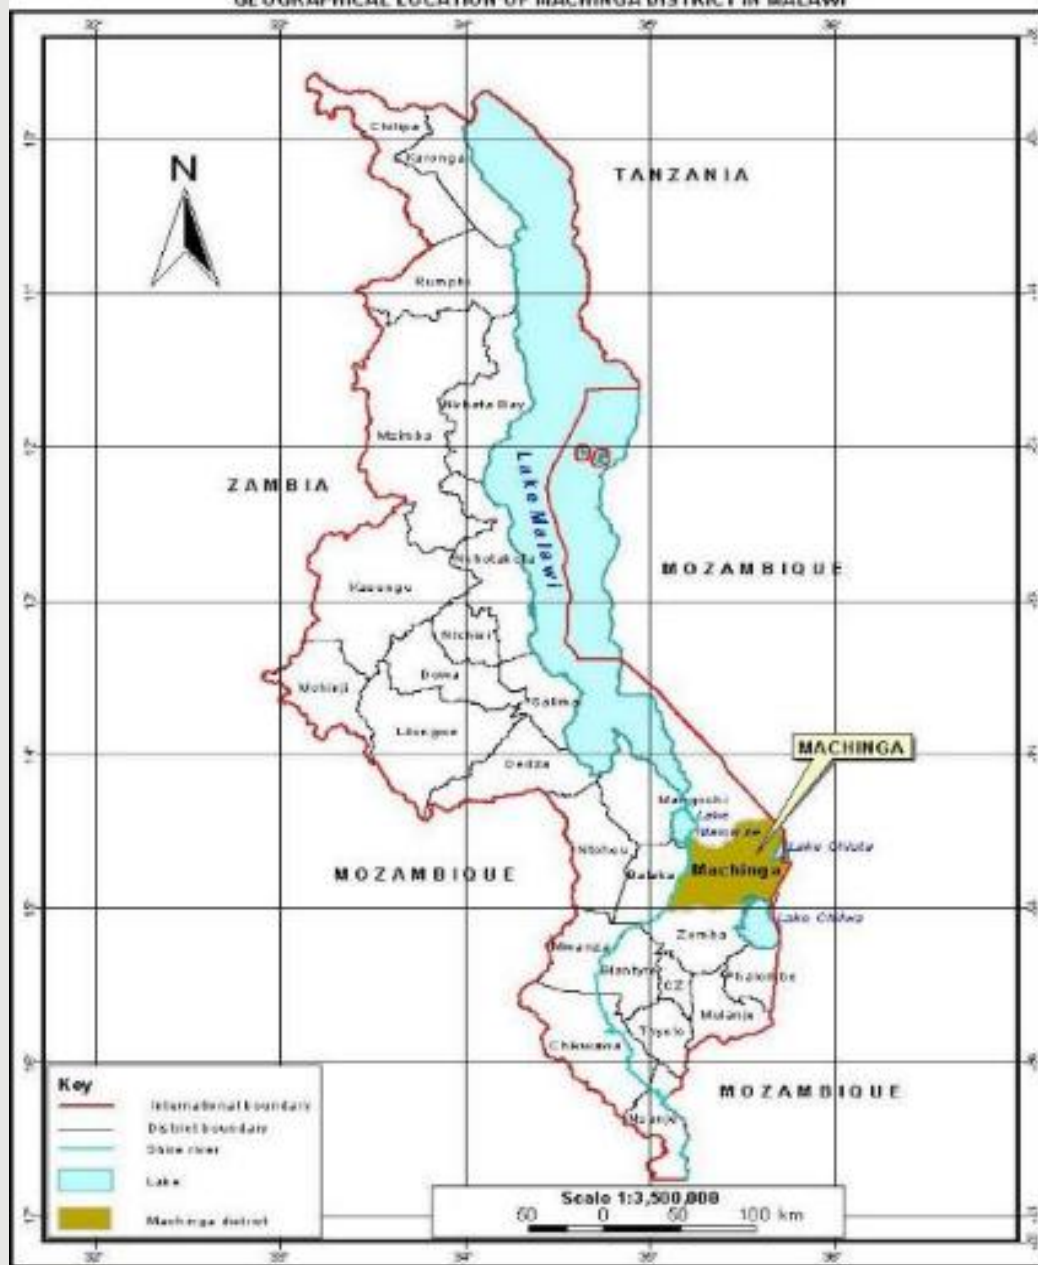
GEOGRAPHICAL LOCATION OF MACHINGA DISTRICT IN MALAWI

32° 33° 34° 35° 36°

N

TANZANIA

Chitipa

Karonga

Rumphi

Nkhata Bay

Mzimba

ZAMBIA

Lake Malawi

MOZAMBIQUE

Kasungu

Nkhotakota

Ntchisi

Mchinji

Dowa

Salima

Lilongwe

Dedza

MACHINGA

Mangochi

Lake Malombe

Lake Chiuta

Ntcheu

Machinga

Balaka

Lake Chilwa

MOZAMBIQUE

Mwanza

Zomba

Blantyre

CZ

Phalombe

Mulanje

Thyolo

Chikwawa

MOZAMBIQUE

Nsanje

Key

International boundary

District boundary

Shire river

Lake

Machinga district

Scale 1:3,500,000

50 0 50 100 km

32° 33° 34° 35° 36°